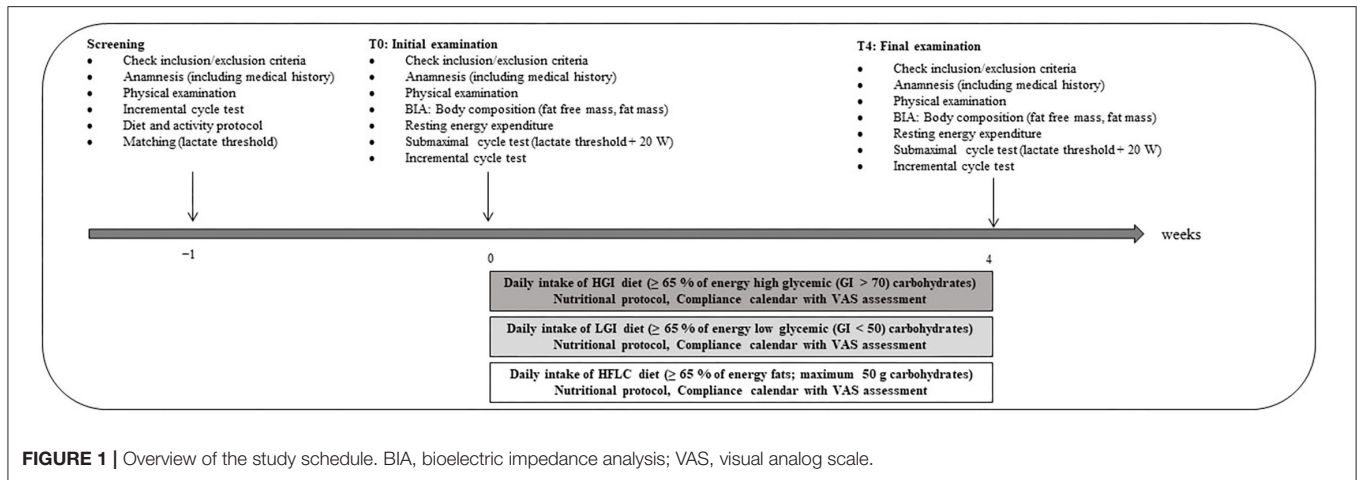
**Screening**
- Check inclusion/exclusion criteria
- Anamnesis (including medical history)
- Physical examination
- Incremental cycle test
- Diet and activity protocol
- Matching (lactate threshold)

**T0: Initial examination**
- Check inclusion/exclusion criteria
- Anamnesis (including medical history)
- Physical examination
- BIA: Body composition (fat free mass, fat mass)
- Resting energy expenditure
- Submaximal cycle test (lactate threshold + 20 W)
- Incremental cycle test

**T4: Final examination**
- Check inclusion/exclusion criteria
- Anamnesis (including medical history)
- Physical examination
- BIA: Body composition (fat free mass, fat mass)
- Resting energy expenditure
- Submaximal cycle test (lactate threshold + 20 W)
- Incremental cycle test

−1

0

4

weeks

**Daily intake of HGI diet (≥ 65 % of energy high glycemic (GI > 70) carbohydrates)**
**Nutritional protocol, Compliance calendar with VAS assessment**

**Daily intake of LGI diet (≥ 65 % of energy low glycemic (GI < 50) carbohydrates)**
**Nutritional protocol, Compliance calendar with VAS assessment**

**Daily intake of HFLC diet (≥ 65 % of energy fats; maximum 50 g carbohydrates)**
**Nutritional protocol, Compliance calendar with VAS assessment**

**FIGURE 1 |** Overview of the study schedule. BIA, bioelectric impedance analysis; VAS, visual analog scale.